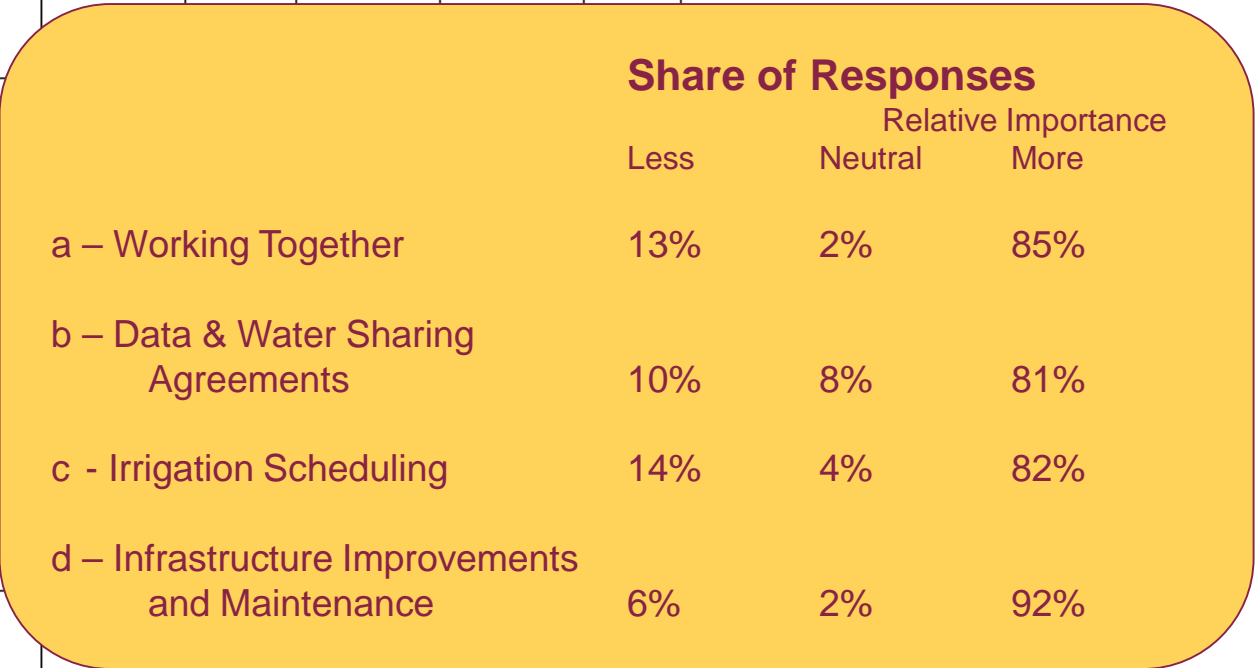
Share of Responses

Relative Importance

| | Less | Neutral | More |
|---|---|---|---|
| a – Working Together | 13% | 2% | 85% |
| b – Data & Water Sharing Agreements | 10% | 8% | 81% |
| c - Irrigation Scheduling | 14% | 4% | 82% |
| d – Infrastructure Improvements and Maintenance | 6% | 2% | 92% |